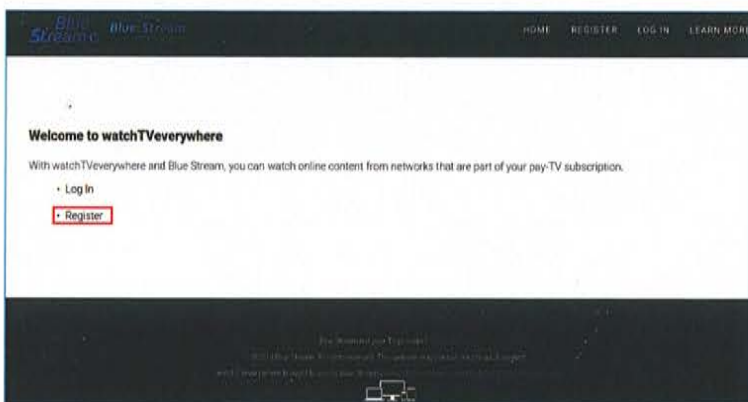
Blue Stream Blue Stream

HOME REGISTER LOG IN LEARN MORE

Welcome to watchTVeverywhere

With watchTVeverywhere and Blue Stream, you can watch online content from networks that are part of your pay-TV subscription.

• Log In
• Register

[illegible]
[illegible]
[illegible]